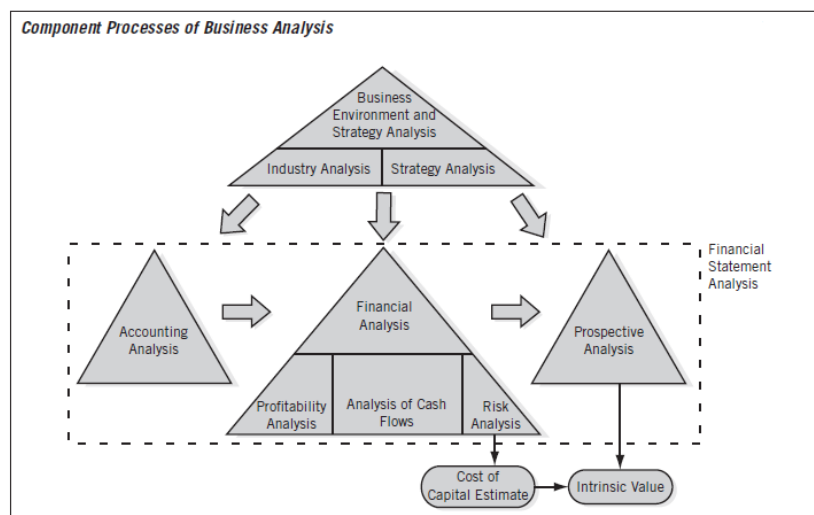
Component Processes of Business Analysis

Business Environment and Strategy Analysis

Industry Analysis

Strategy Analysis

Financial Statement Analysis

Accounting Analysis

Financial Analysis

Profitability Analysis

Analysis of Cash Flows

Risk Analysis

Prospective Analysis

Cost of Capital Estimate

Intrinsic Value